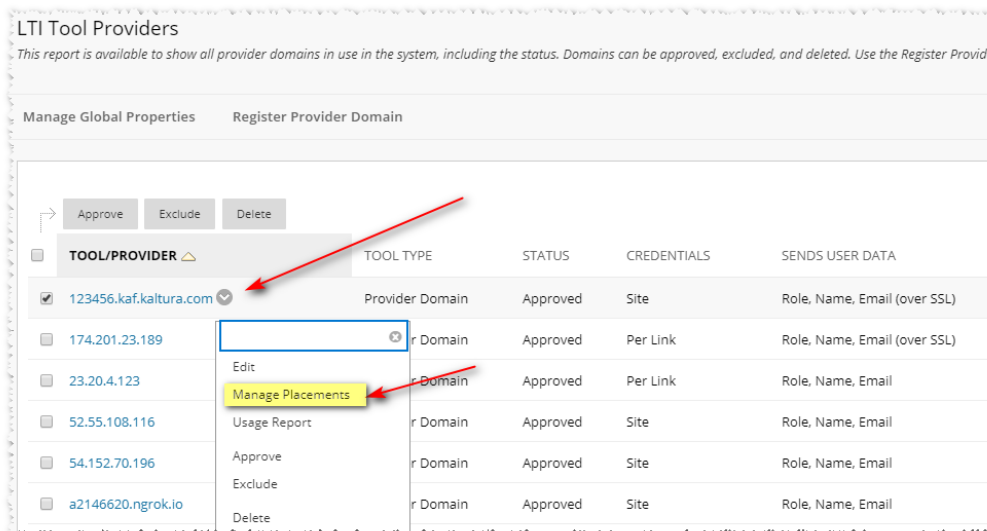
LTI Tool Providers

This report is available to show all provider domains in use in the system, including the status. Domains can be approved, excluded, and deleted. Use the Register Provid

Manage Global Properties Register Provider Domain

Approve Exclude Delete

| | TOOL/PROVIDER | TOOL TYPE | STATUS | CREDENTIALS | SENDS USER DATA |
|---|---|---|---|---|---|
| ☑ | 123456.kaf.kaltura.com | Provider Domain | Approved | Site | Role, Name, Email (over SSL) |
| ☐ | 174.201.23.189 | r Domain | Approved | Per Link | Role, Name, Email (over SSL) |
| ☐ | 23.20.4.123 | r Domain | Approved | Per Link | Role, Name, Email |
| ☐ | 52.55.108.116 | r Domain | Approved | Site | Role, Name, Email |
| ☐ | 54.152.70.196 | r Domain | Approved | Site | Role, Name, Email |
| ☐ | a2146620.ngrok.io | r Domain | Approved | Site | Role, Name, Email |

Edit
Manage Placements
Usage Report
Approve
Exclude
Delete